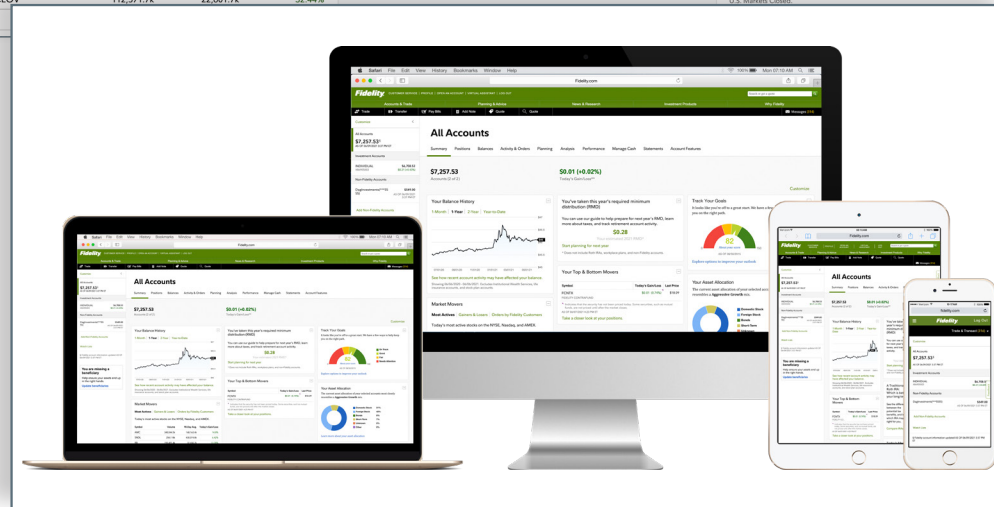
Safari File Edit View History Bookmarks Window Help
Mon 07:10 AM
Fidelity.com
Fidelity
Accounts & Trade
Planning & Advice
News & Research
Investment Products
Why Fidelity
Trade
Transfer
Pay Bills
Add New
Quote
Messages
All Accounts
$7,257.53
Investment Accounts
Your Fidelity Accounts
All Accounts
Summary
Positions
Balances
Activity & Orders
Planning
Analysis
Performance
Manage Cash
Statements
Account Features
$7,257.53
$0.01 (+0.02%)
Customize
Your Balance History
1 Month
1 Year
5 Year
Year to Date
See how recent account activity may have affected your balance
You've taken this year's required minimum distribution (RMD)
You can use our guide to help prepare for next year's RMD, learn more about taxes, and track retirement account activity.
$0.28
Start planning for next year
Your Top & Bottom Movers
Symbol
Today's Gain/Loss
Last Price
Take a closer look at your positions
Track Your Goals
Explore options to improve your outlook
Your Asset Allocation
The current asset allocation of your selected accounts resembles a Aggressive Growth mix.
Domestic Stock
Foreign Stock
Bonds
Short Term
Market Movers
Most Actives
Gainers & Losers
Orders by Fidelity Customers
Today's most active stocks on the NYSE, Nasdaq, and AMEX.
You are missing a beneficiary
Update beneficiaries
Fidelity
Log Out
Trade & Transact